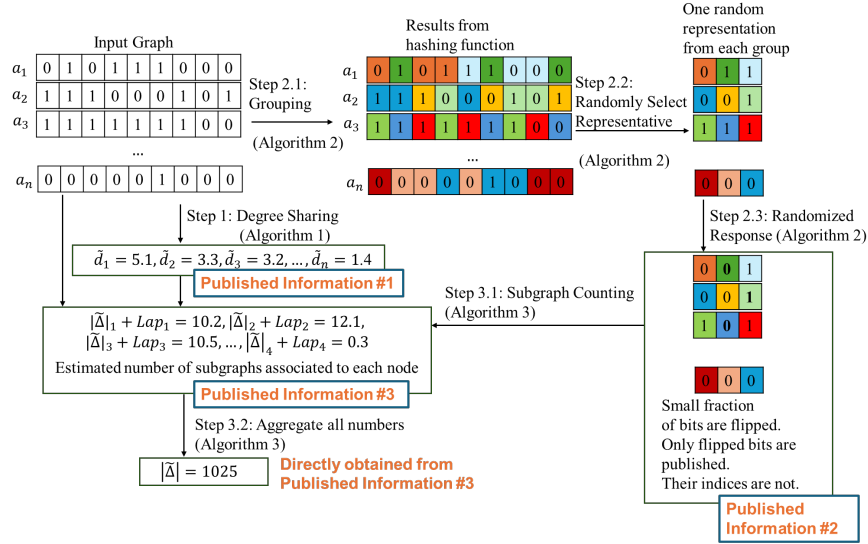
Input Graph

| $a_1$ | 0 | 1 | 0 | 1 | 1 | 1 | 0 | 0 | 0 |
|---|---|---|---|---|---|---|---|---|---|
| $a_2$ | 1 | 1 | 1 | 0 | 0 | 0 | 1 | 0 | 1 |
| $a_3$ | 1 | 1 | 1 | 1 | 1 | 1 | 1 | 0 | 0 |
| ... | | | | | | | | | |
| $a_n$ | 0 | 0 | 0 | 0 | 0 | 1 | 0 | 0 | 0 |

Step 2.1: Grouping (Algorithm 2)

Results from hashing function

| $a_1$ | 0 | 1 | 0 | 1 | 1 | 1 | 0 | 0 | 0 |
|---|---|---|---|---|---|---|---|---|---|
| $a_2$ | 1 | 1 | 1 | 0 | 0 | 0 | 1 | 0 | 1 |
| $a_3$ | 1 | 1 | 1 | 1 | 1 | 1 | 1 | 0 | 0 |
| ... | | | | | | | | | |
| $a_n$ | 0 | 0 | 0 | 0 | 0 | 1 | 0 | 0 | 0 |

Step 2.2: Randomly Select Representative (Algorithm 2)

One random representation from each group

| 0 | 1 | 1 |
|---|---|---|
| 0 | 0 | 1 |
| 1 | 1 | 1 |
| 0 | 0 | 0 |

Step 2.3: Randomized Response (Algorithm 2)

| 0 | 0 | 1 |
|---|---|---|
| 0 | 0 | 1 |
| 1 | 0 | 1 |
| 0 | 0 | 0 |

Small fraction of bits are flipped. Only flipped bits are published. Their indices are not.

Published Information #2

Step 1: Degree Sharing (Algorithm 1)

$\tilde{d}_1 = 5.1, \tilde{d}_2 = 3.3, \tilde{d}_3 = 3.2, ..., \tilde{d}_n = 1.4$

Published Information #1

Step 3.1: Subgraph Counting (Algorithm 3)

$|\tilde{\Delta}|_1 + Lap_1 = 10.2, |\tilde{\Delta}|_2 + Lap_2 = 12.1,$
$|\tilde{\Delta}|_3 + Lap_3 = 10.5, ..., |\tilde{\Delta}|_4 + Lap_4 = 0.3$
Estimated number of subgraphs associated to each node

Published Information #3

Step 3.2: Aggregate all numbers (Algorithm 3)

$|\tilde{\Delta}| = 1025$

Directly obtained from Published Information #3